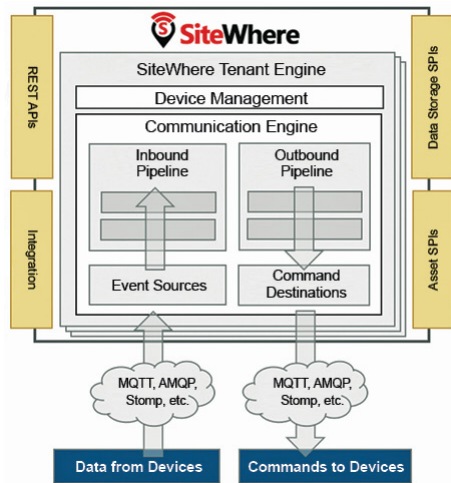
SiteWhere

REST APIs

Integration

SiteWhere Tenant Engine

Device Management

Communication Engine

Inbound Pipeline

Outbound Pipeline

Event Sources

Command Destinations

Data Storage SPIs

Asset SPIs

MQTT, AMQP, Stomp, etc.

MQTT, AMQP, Stomp, etc.

Data from Devices

Commands to Devices